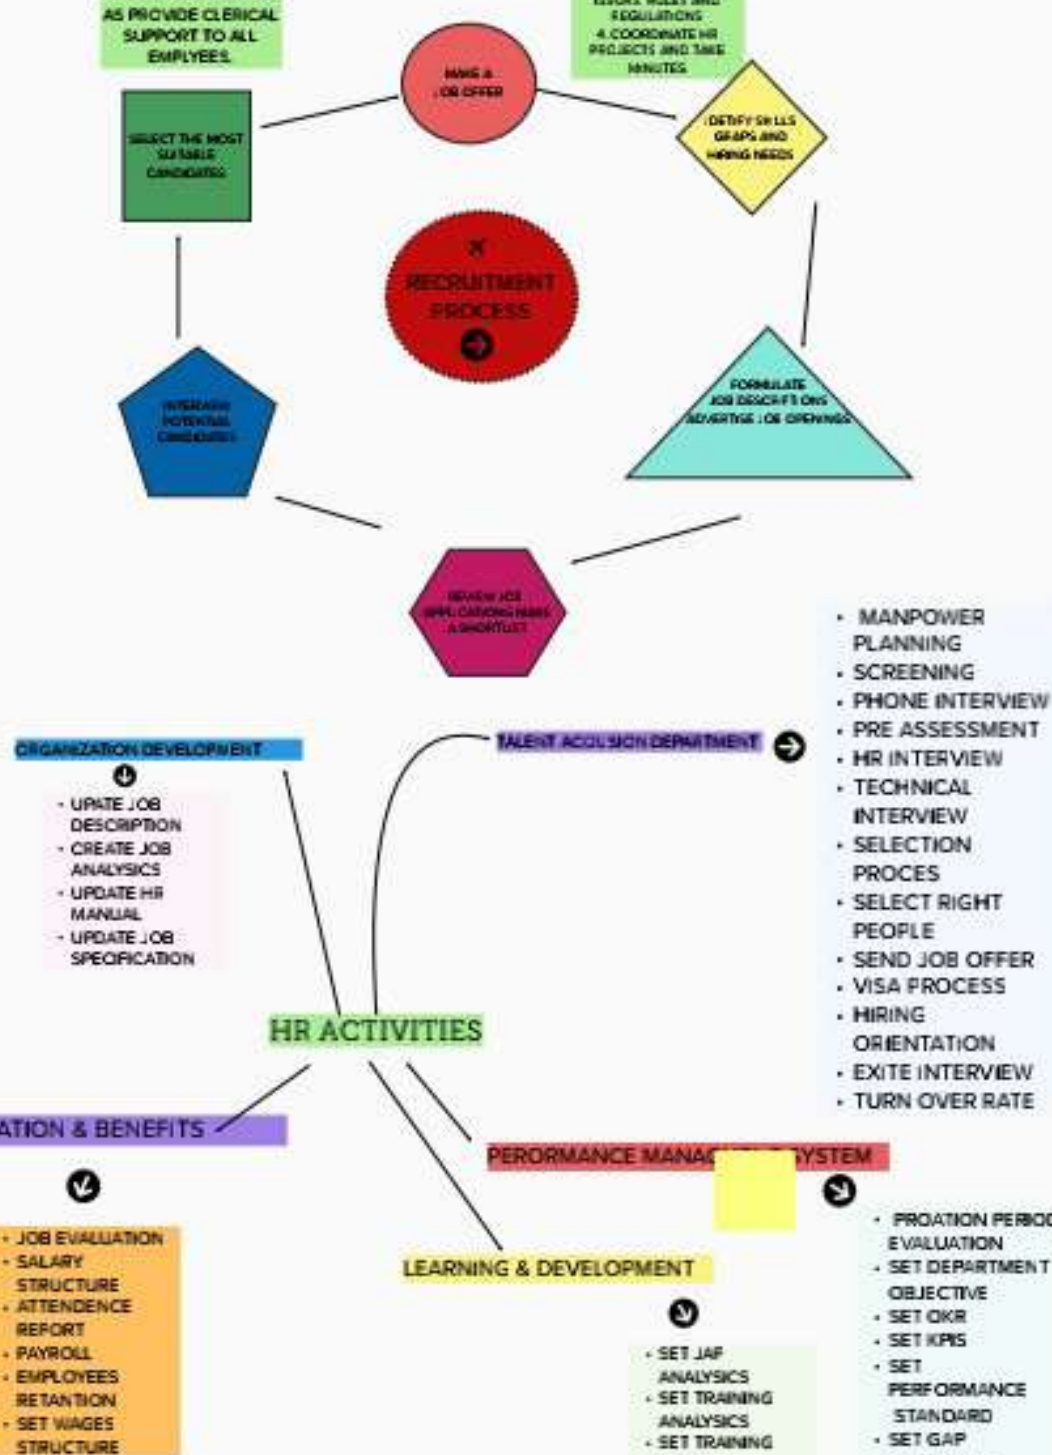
AS PROVIDE CLERICAL SUPPORT TO ALL EMPLYEES

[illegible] RULES AND REGULATIONS
4. COORDINATE HR PROJECTS AND TAKE MINUTES

MAKE A JOB OFFER

SELECT THE MOST SUITABLE CANDIDATES

IDETIFY SKILLS GRAPS AND HIRING NEEDS

RECRUITMENT PROCESS

INTERVIEW POTENTIAL CANDIDATES

FORMULATE JOB DESCRIPTIONS ADVERTISE JOB OPENINGS

REVIEW JOB APPLICATIONS MAKE A SHORTLIST

ORGANIZATION DEVELOPMENT

- UPATE JOB DESCRIPTION
- CREATE JOB ANALYSICS
- UPDATE HR MANUAL
- UPDATE JOB SPECIFICATION

TALENT ACQUSION DEPARTMENT

- MANPOWER PLANNING
- SCREENING
- PHONE INTERVIEW
- PRE ASSESSMENT
- HR INTERVIEW
- TECHNICAL INTERVIEW
- SELECTION PROCES
- SELECT RIGHT PEOPLE
- SEND JOB OFFER
- VISA PROCESS
- HIRING ORIENTATION
- EXITE INTERVIEW
- TURN OVER RATE

HR ACTIVITIES

ATION & BENEFITS

- JOB EVALUATION
- SALARY STRUCTURE
- ATTENDENCE REPORT
- PAYROLL
- EMPLOYEES RETANTION
- SET WAGES STRUCTURE

PERORMANCE MANA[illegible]YSTEM

- PROATION PERIOD EVALUATION
- SET DEPARTMENT OBJECTIVE
- SET OKR
- SET KPIS
- SET PERFORMANCE STANDARD
- SET GAP

LEARNING & DEVELOPMENT

- SET JAF ANALYSICS
- SET TRAINING ANALYSICS
- SET TRAINING